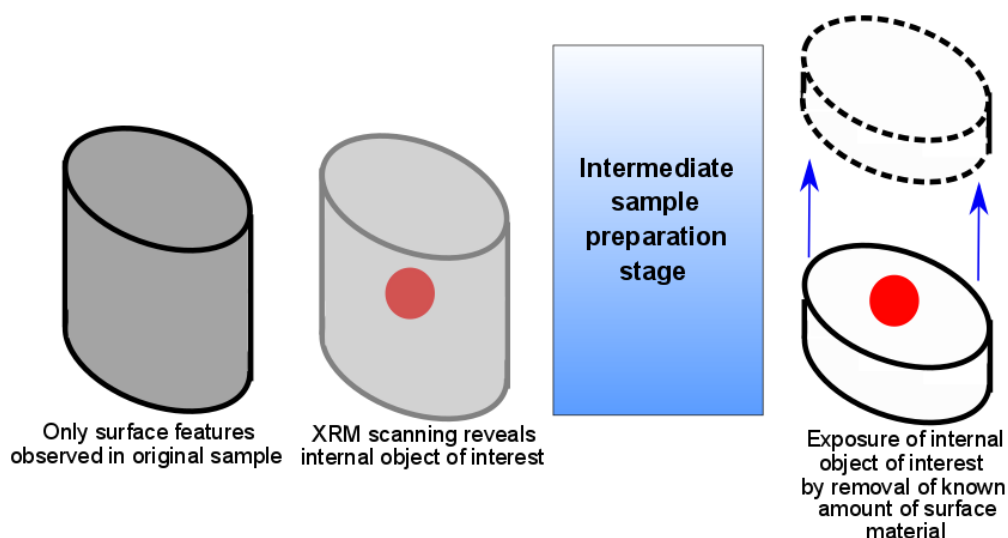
Only surface features observed in original sample

XRM scanning reveals internal object of interest

Intermediate sample preparation stage

Exposure of internal object of interest by removal of known amount of surface material